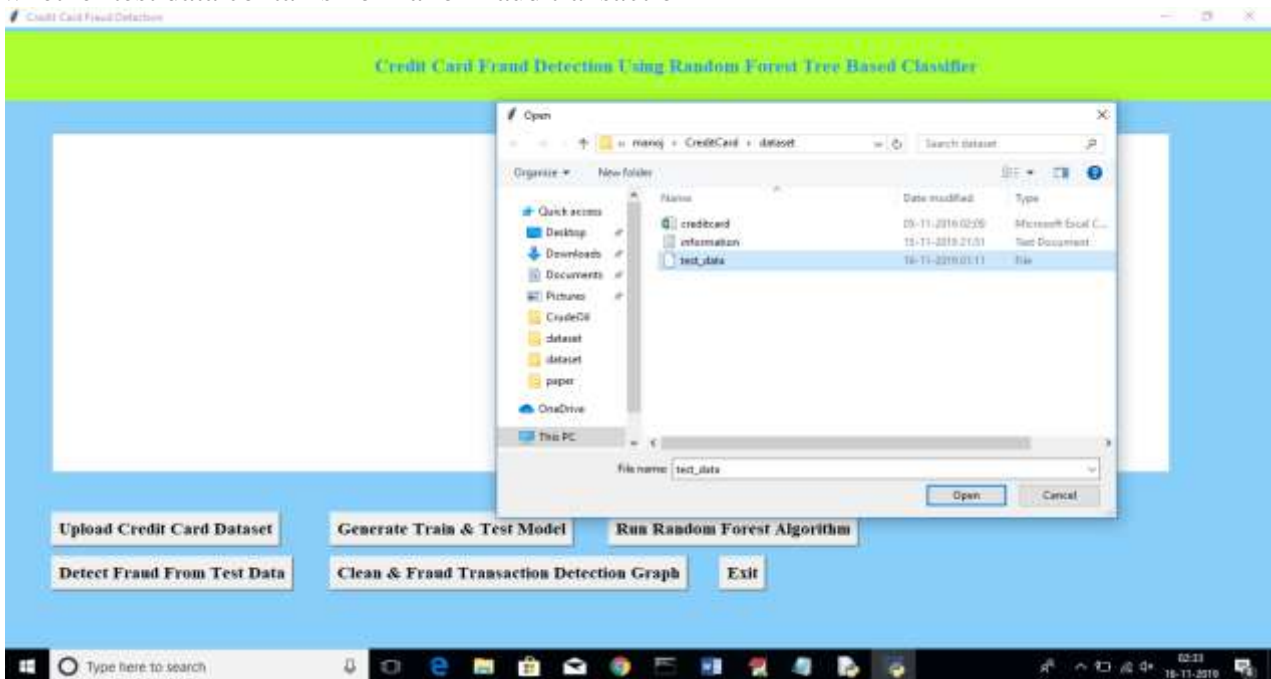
Credit Card Fraud Detection

Credit Card Fraud Detection Using Random Forest Tree Based Classifier

Open

« manoj › CreditCard › dataset

Search dataset

Organize ▾ New folder

Quick access
Desktop
Downloads
Documents
Pictures
CrudeOil
dataset
dataset
paper
OneDrive
This PC

| Name | Date modified | Type |
|---|---|---|
| creditcard | 05-11-2019 02:09 | Microsoft Excel C... |
| information | 15-11-2019 21:51 | Text Document |
| test_data | 16-11-2019 01:11 | File |

File name: test_data

Open Cancel

Upload Credit Card Dataset

Generate Train & Test Model

Run Random Forest Algorithm

Detect Fraud From Test Data

Clean & Fraud Transaction Detection Graph

Exit

Type here to search

02:33
16-11-2019